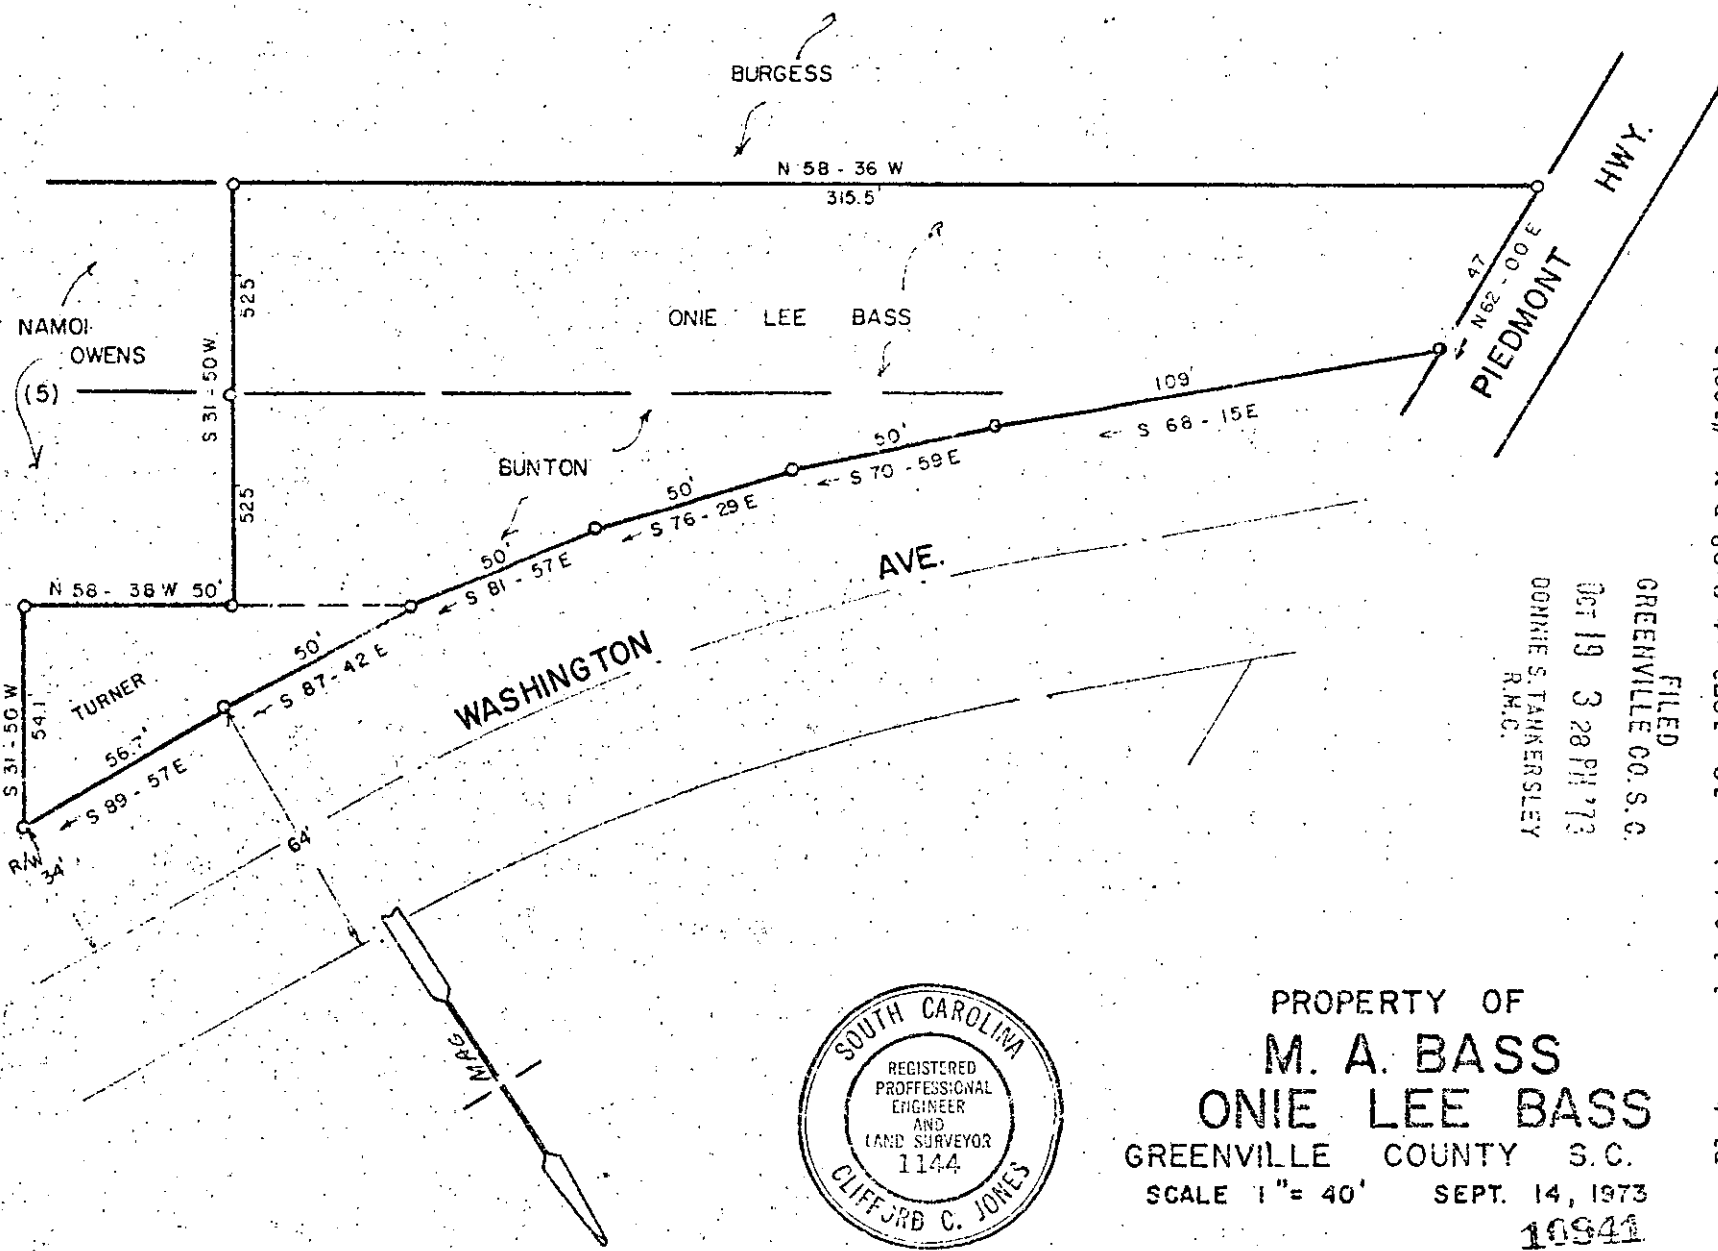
BURGESS

N 58 - 36 W
315.5'

ONIE LEE BASS

NAMOI OWENS
(5)

525
S 31 - 50 W
525

BUNTON

109'
S 68 - 15E
50'
S 70 - 59E
50'
S 76 - 29 E
50'
S 81 - 57 E

47
N62 - 00 E
PIEDMONT HWY.

N 58 - 38 W 50'

AVE.
WASHINGTON

S 31 - 50 W
54.1
TURNER
56.7'
S 89 - 57E
50'
S 87 - 42 E
R/W 34'
64

MAG

FILED
GREENVILLE CO. S.C.
Oct 19 3 28 PM '73
DONNIE S. TANKERSLEY
R.M.C.

SOUTH CAROLINA
REGISTERED PROFFESSIONAL ENGINEER AND LAND SURVEYOR
1144
CLIFFORD C. JONES

PROPERTY OF
M. A. BASS
ONIE LEE BASS
GREENVILLE COUNTY S.C.
SCALE 1" = 40' SEPT. 14, 1973
10941